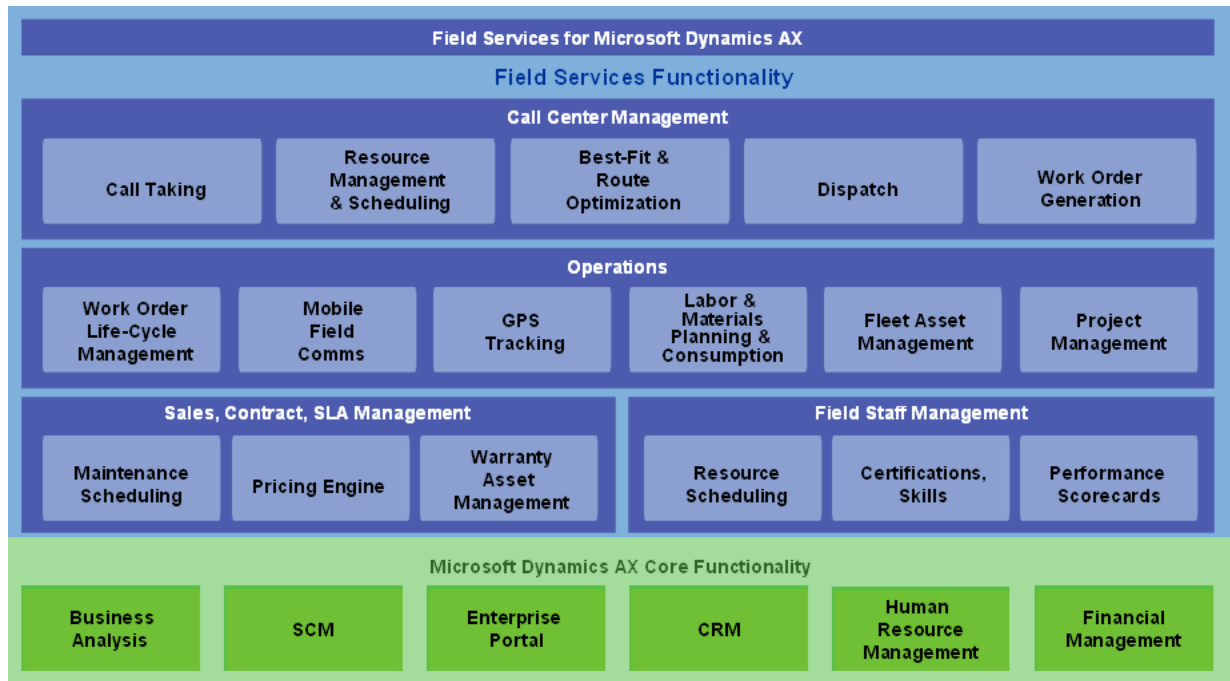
Field Services for Microsoft Dynamics AX

Field Services Functionality

Call Center Management

Call Taking

Resource Management & Scheduling

Best-Fit & Route Optimization

Dispatch

Work Order Generation

Operations

Work Order Life-Cycle Management

Mobile Field Comms

GPS Tracking

Labor & Materials Planning & Consumption

Fleet Asset Management

Project Management

Sales, Contract, SLA Management

Maintenance Scheduling

Pricing Engine

Warranty Asset Management

Field Staff Management

Resource Scheduling

Certifications, Skills

Performance Scorecards

Microsoft Dynamics AX Core Functionality

Business Analysis

SCM

Enterprise Portal

CRM

Human Resource Management

Financial Management